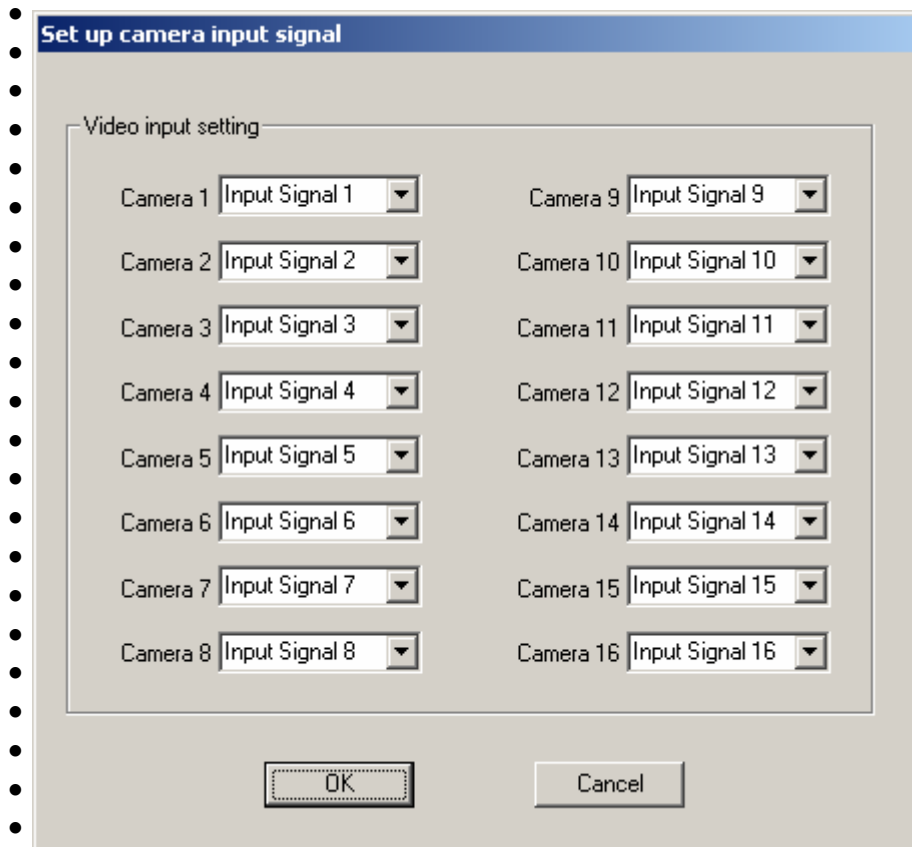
Set up camera input signal

Video input setting

Camera 1 Input Signal 1
Camera 2 Input Signal 2
Camera 3 Input Signal 3
Camera 4 Input Signal 4
Camera 5 Input Signal 5
Camera 6 Input Signal 6
Camera 7 Input Signal 7
Camera 8 Input Signal 8

Camera 9 Input Signal 9
Camera 10 Input Signal 10
Camera 11 Input Signal 11
Camera 12 Input Signal 12
Camera 13 Input Signal 13
Camera 14 Input Signal 14
Camera 15 Input Signal 15
Camera 16 Input Signal 16

OK
Cancel